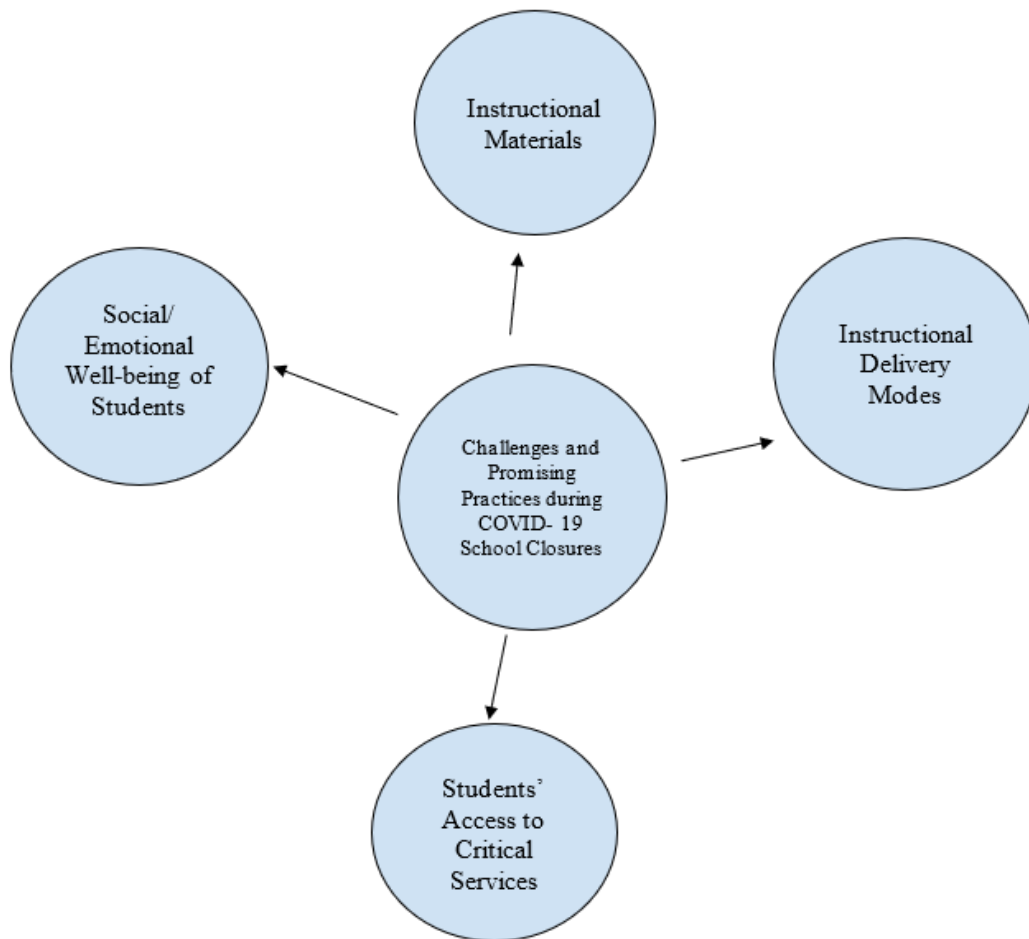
Instructional Materials

Social/ Emotional Well-being of Students

Instructional Delivery Modes

Challenges and Promising Practices during COVID- 19 School Closures

Students' Access to Critical Services